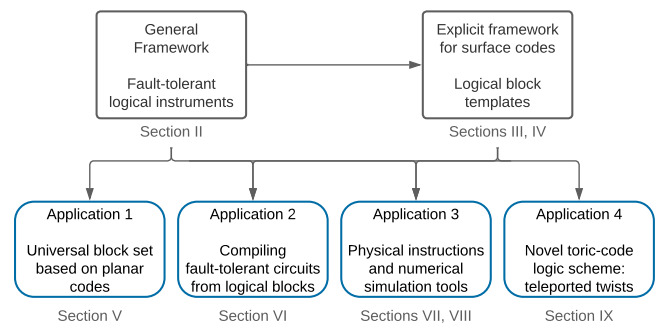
General Framework

Fault-tolerant logical instruments

Section II

Explicit framework for surface codes

Logical block templates

Sections III, IV

Application 1

Universal block set based on planar codes

Section V

Application 2

Compiling fault-tolerant circuits from logical blocks

Section VI

Application 3

Physical instructions and numerical simulation tools

Sections VII, VIII

Application 4

Novel toric-code logic scheme: teleported twists

Section IX